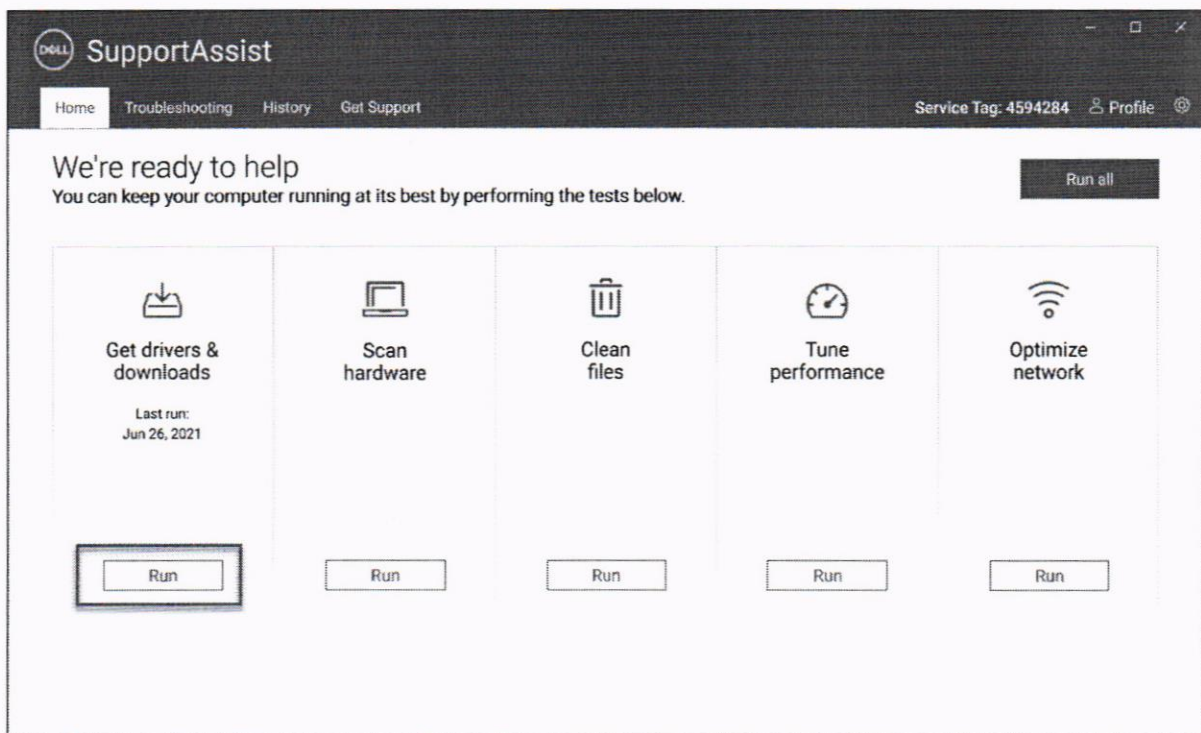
DELL SupportAssist

Home Troubleshooting History Get Support

Service Tag: 4594284 Profile

We're ready to help
You can keep your computer running at its best by performing the tests below.

Run all

Get drivers & downloads
Last run:
Jun 26, 2021

Run

Scan hardware

Run

Clean files

Run

Tune performance

Run

Optimize network

Run